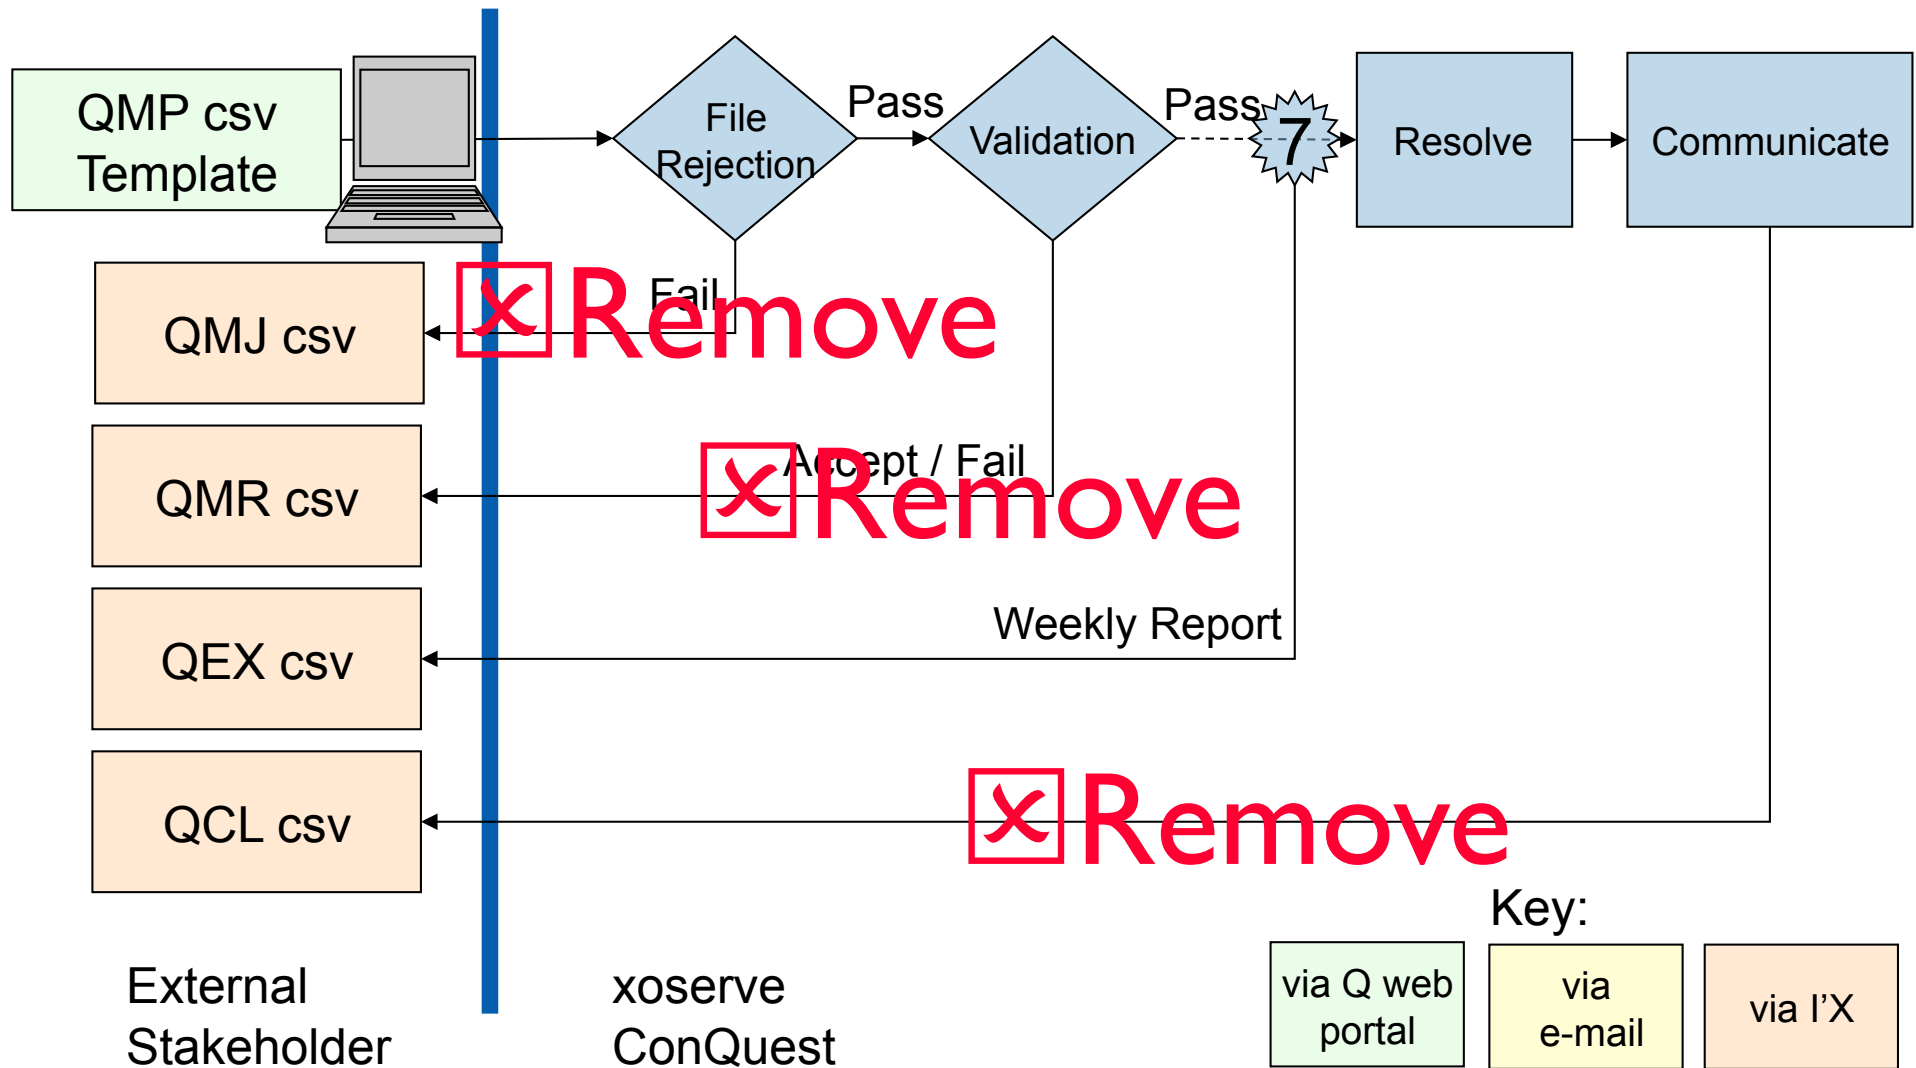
QMP csv Template

File Rejection

Pass

Validation

Pass

7

Resolve

Communicate

QMJ csv

Fail

Remove

QMR csv

Accept / Fail

Remove

QEX csv

Weekly Report

QCL csv

Remove

Key:

via Q web portal

via e-mail

via I'X

External Stakeholder

xoserve ConQuest